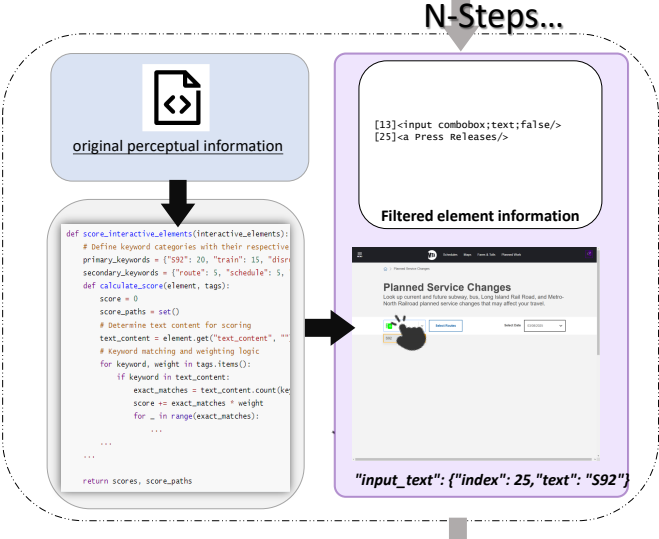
N-Steps...

original perceptual information

def score_interactive_elements(interactive_elements):
    # Define keyword categories with their respective
    primary_keywords = {"S92": 20, "train": 15, "disr
    secondary_keywords = {"route": 5, "schedule": 5,
    def calculate_score(element, tags):
        score = 0
        score_paths = set()
        # Determine text content for scoring
        text_content = element.get("text_content", "
        # Keyword matching and weighting logic
        for keyword, weight in tags.items():
            if keyword in text_content:
                exact_matches = text_content.count(key
                score += exact_matches * weight
                for _ in range(exact_matches):
                    ...
        ...
    ...

    return scores, score_paths

[13]<input combobox;text;false/>
[25]<a Press Releases/>

Filtered element information

Schedules Maps Fares & Tolls Planned Work

Planned Service Changes

Planned Service Changes

Look up current and future subway, bus, Long Island Rail Road, and Metro-North Railroad planned service changes that may affect your travel.

Select Date

"input_text": {"index": 25,"text": "S92"}